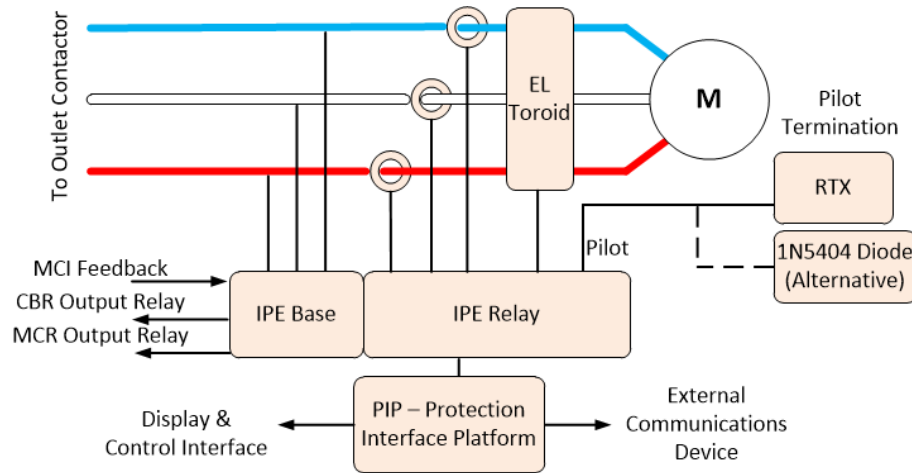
To Outlet Contactor

EL Toroid

M

Pilot Termination

RTX

Pilot

1N5404 Diode (Alternative)

MCI Feedback

CBR Output Relay

MCR Output Relay

IPE Base

IPE Relay

PIP – Protection Interface Platform

Display & Control Interface

External Communications Device